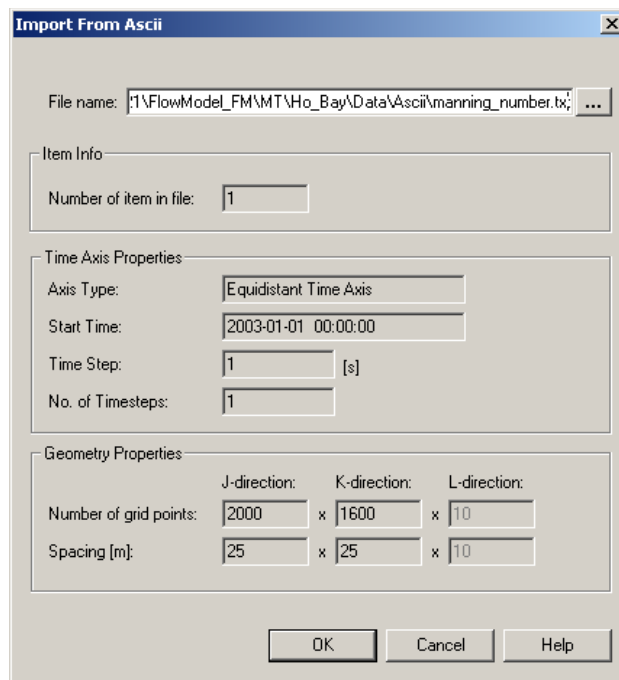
Import From Ascii

×

File name: :1\FlowModel_FM\MT\Ho_Bay\Data\Ascii\manning_number.tx; ...

Item Info

Number of item in file: 1

Time Axis Properties

Axis Type: Equidistant Time Axis

Start Time: 2003-01-01 00:00:00

Time Step: 1 [s]

No. of Timesteps: 1

Geometry Properties

| | J-direction: | | K-direction: | | L-direction: |
|---|---|---|---|---|---|
| Number of grid points: | 2000 | x | 1600 | x | 10 |
| Spacing [m]: | 25 | x | 25 | x | 10 |

OK Cancel Help